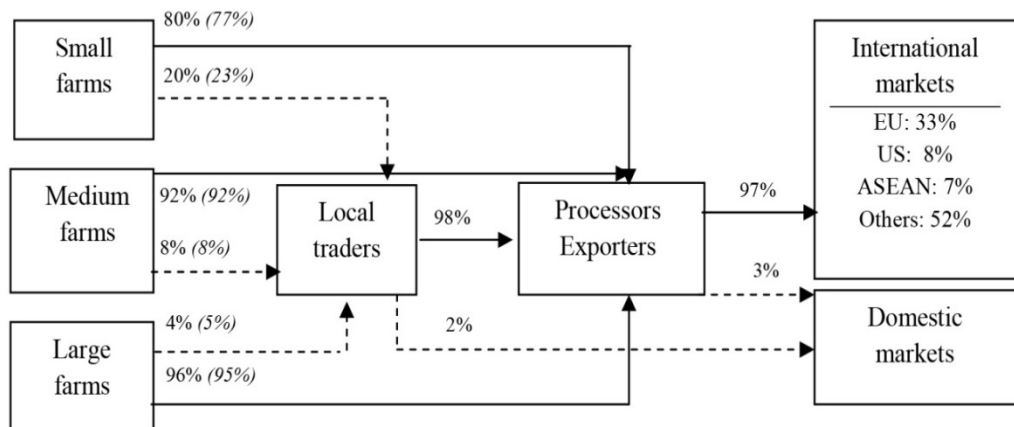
Small farms

80% *(77%)*

20% *(23%)*

Medium farms

92% *(92%)*

8% *(8%)*

Large farms

4% *(5%)*

96% *(95%)*

Local traders

98%

2%

Processors Exporters

97%

3%

International markets

EU: 33%
US: 8%
ASEAN: 7%
Others: 52%

Domestic markets